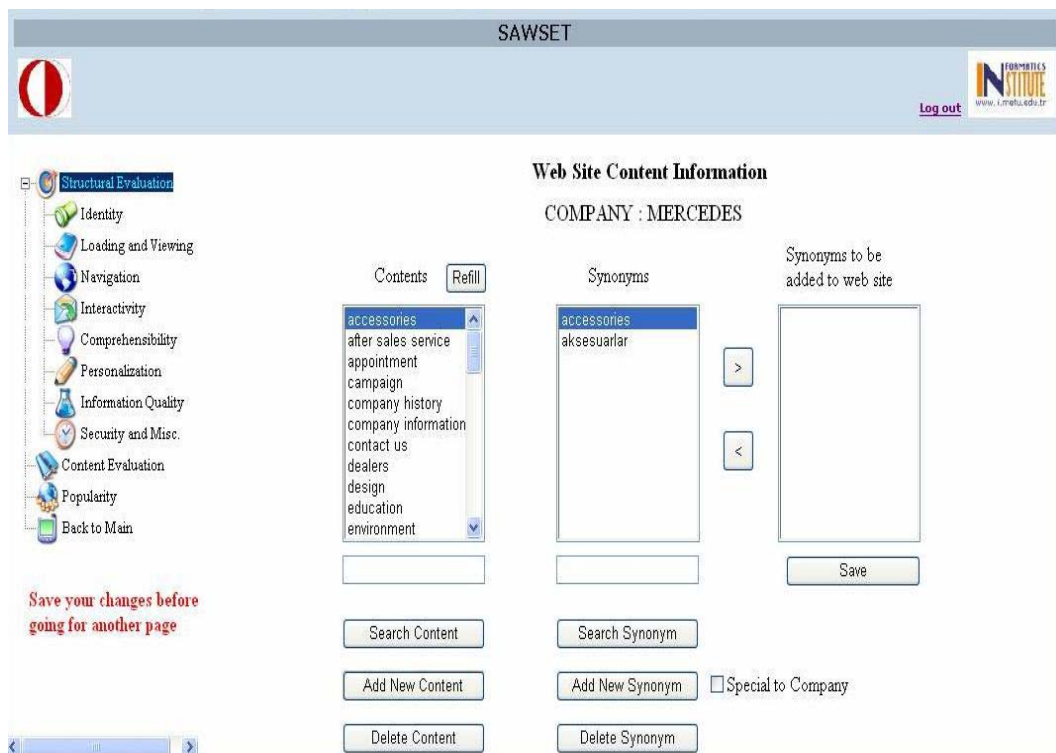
SAWSET

INFORMATICS INSTITUTE
www.ii.metu.edu.tr

Log out

Structural Evaluation
Identity
Loading and Viewing
Navigation
Interactivity
Comprehensibility
Personalization
Information Quality
Security and Misc.
Content Evaluation
Popularity
Back to Main

Save your changes before going for another page

Web Site Content Information

COMPANY : MERCEDES

Contents Refill

accessories
after sales service
appointment
campaign
company history
company information
contact us
dealers
design
education
environment

Synonyms

accessories
aksesuarlar

>

<

Synonyms to be added to web site

Save

Search Content

Search Synonym

Add New Content

Add New Synonym

Special to Company

Delete Content

Delete Synonym